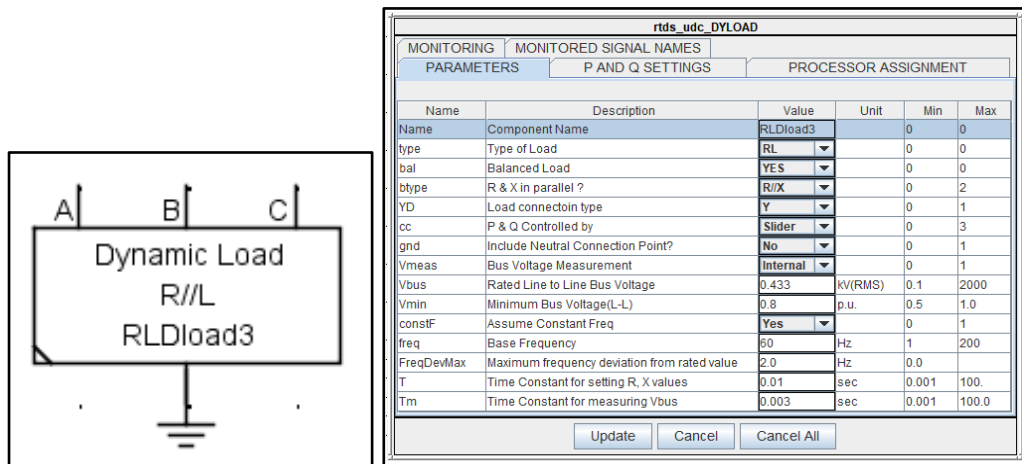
A B C

Dynamic Load
R//L
RLDload3

rtds_udc_DYLOAD

MONITORING | MONITORED SIGNAL NAMES
PARAMETERS | P AND Q SETTINGS | PROCESSOR ASSIGNMENT

| Name | Description | Value | Unit | Min | Max |
|---|---|---|---|---|---|
| Name | Component Name | RLDload3 | | 0 | 0 |
| type | Type of Load | RL | | 0 | 0 |
| bal | Balanced Load | YES | | 0 | 0 |
| btype | R & X in parallel ? | R//X | | 0 | 2 |
| YD | Load connectoin type | Y | | 0 | 1 |
| cc | P & Q Controlled by | Slider | | 0 | 3 |
| gnd | Include Neutral Connection Point? | No | | 0 | 1 |
| Vmeas | Bus Voltage Measurement | Internal | | 0 | 1 |
| Vbus | Rated Line to Line Bus Voltage | 0.433 | kV(RMS) | 0.1 | 2000 |
| Vmin | Minimum Bus Voltage(L-L) | 0.8 | p.u. | 0.5 | 1.0 |
| constF | Assume Constant Freq | Yes | | 0 | 1 |
| freq | Base Frequency | 60 | Hz | 1 | 200 |
| FreqDevMax | Maximum frequency deviation from rated value | 2.0 | Hz | 0.0 | |
| T | Time Constant for setting R, X values | 0.01 | sec | 0.001 | 100. |
| Tm | Time Constant for measuring Vbus | 0.003 | sec | 0.001 | 100.0 |

Update | Cancel | Cancel All